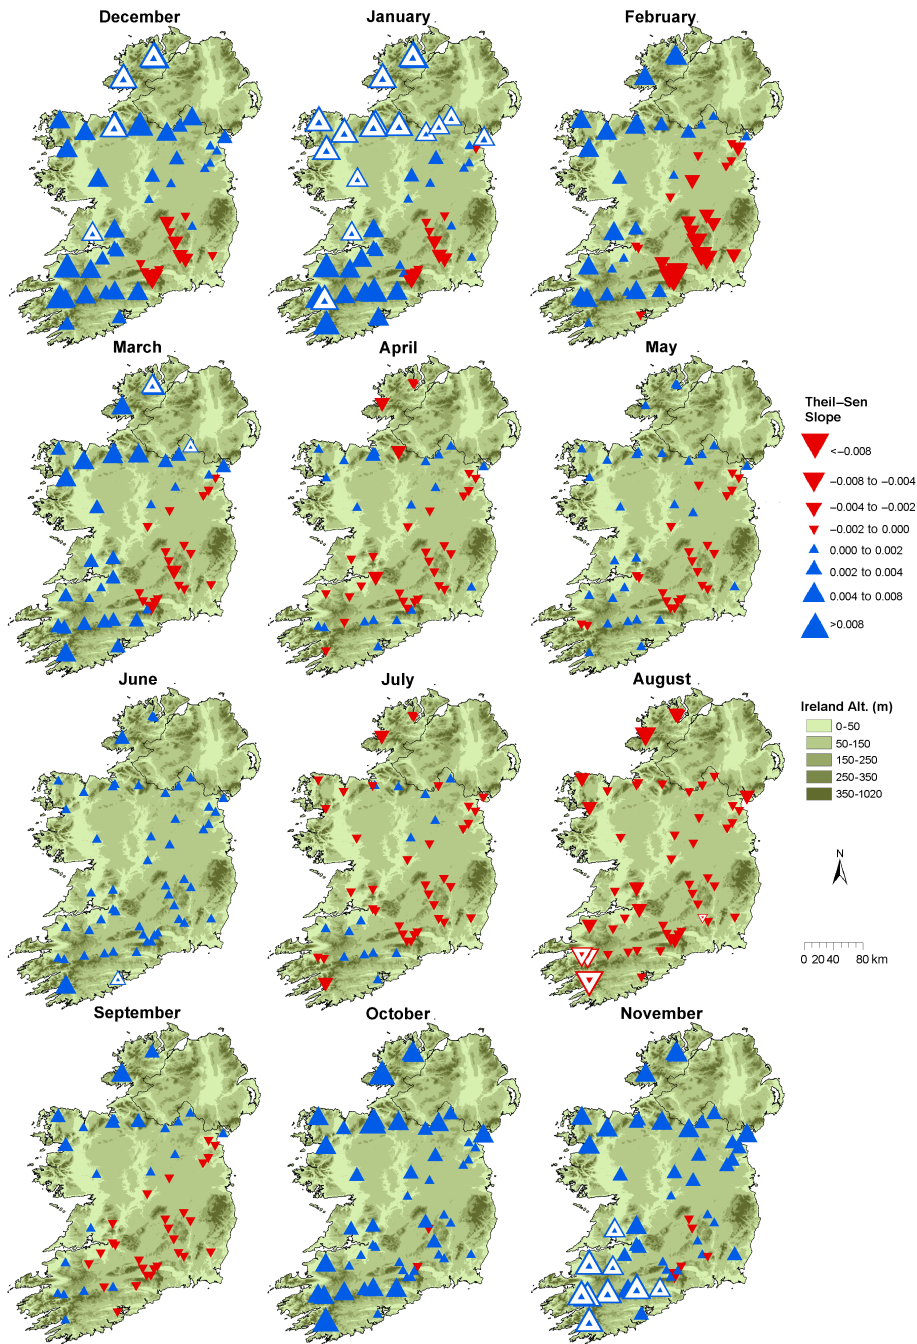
December

January

February

March

April

May

Theil–Sen Slope

<−0.008

−0.008 to −0.004

−0.004 to −0.002

−0.002 to 0.000

0.000 to 0.002

0.002 to 0.004

0.004 to 0.008

>0.008

June

July

August

Ireland Alt. (m)

0–50

50–150

150–250

250–350

350–1020

N

0 20 40 80 km

September

October

November